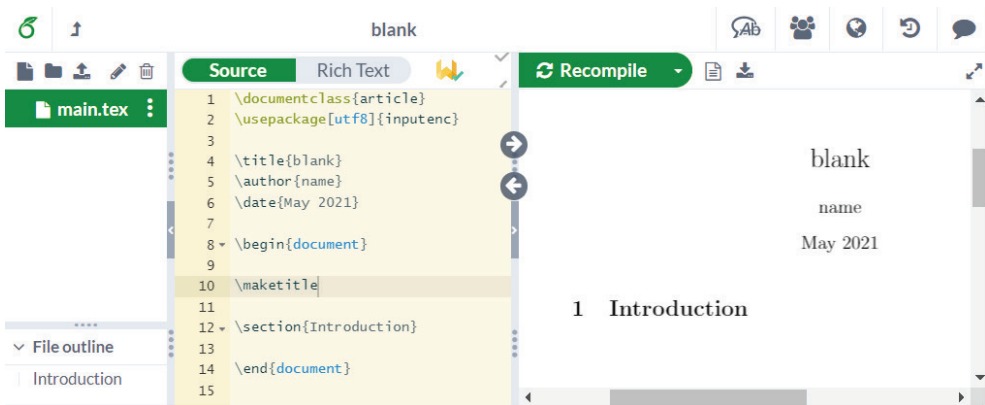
blank

main.tex

Source Rich Text

Recompile

1 \documentclass{article}
2 \usepackage[utf8]{inputenc}
3
4 \title{blank}
5 \author{name}
6 \date{May 2021}
7
8 \begin{document}
9
10 \maketitle
11
12 \section{Introduction}
13
14 \end{document}
15

blank

name

May 2021

1 Introduction

File outline

Introduction